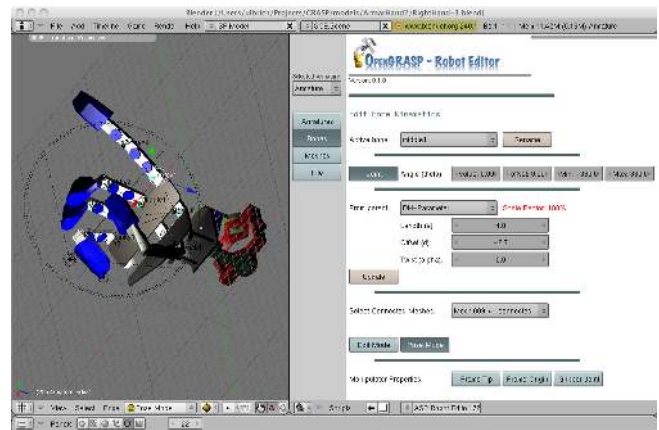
Blender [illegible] /Users/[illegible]/Projects/GRASP/models/ArmarHand/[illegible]/RightHand.blend

File Add Timeline Game Render Help SR:Model SCE:Scene www.blender.org 249.1 Ve:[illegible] Fa:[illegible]

OpenGRASP - Robot Editor

Version 0.1.0

Armature

Armature

Bones

Modules

Edit Bone Kinematics

Active bone: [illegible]

Rename

Angle (Delta):

Parameters:

DH-Parameters

Length (d):

4.0

Offset (a):

Twist (α):

Update

Select Connected Meshes:

Edit Mode

Pose Mode

Manipulator Properties:

View Select Pose Pose Mode

Panels

22